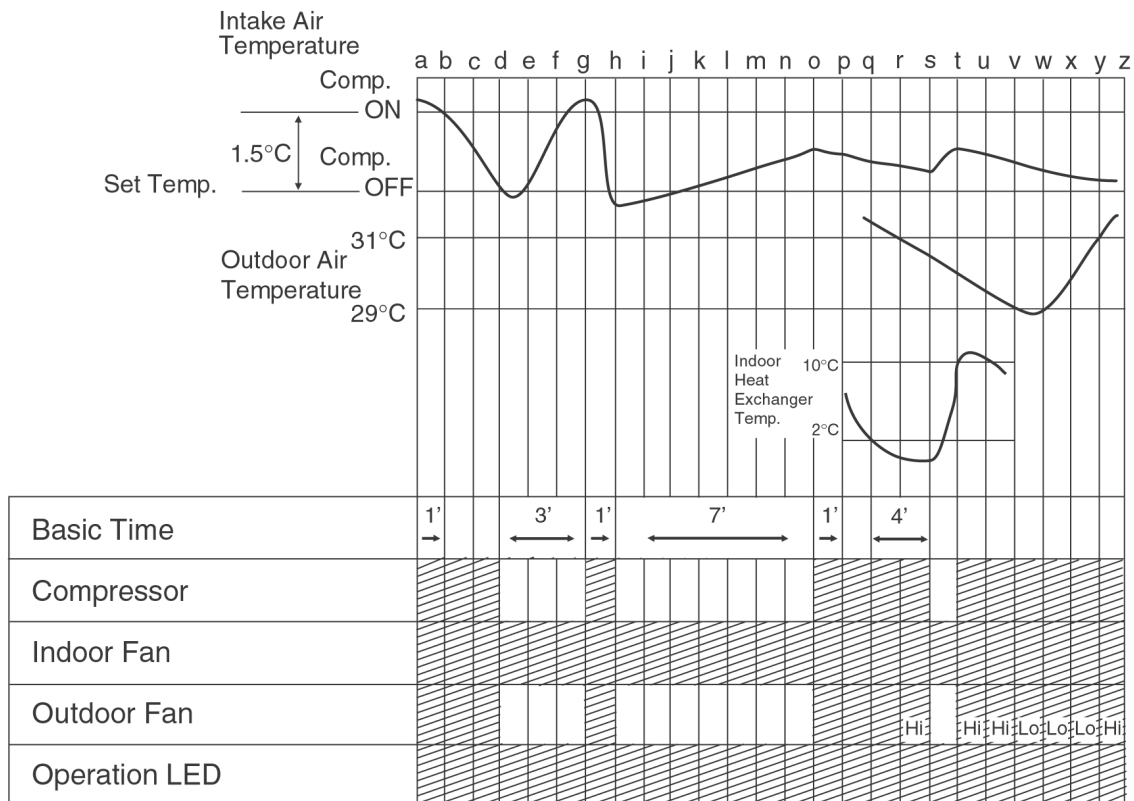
Intake Air Temperature

a b c d e f g h i j k l m n o p q r s t u v w x y z

Comp. ON

1.5°C

Comp. OFF

Set Temp.

31°C

Outdoor Air Temperature

29°C

Indoor Heat Exchanger Temp.

10°C

2°C

| Basic Time | 1' 3' 1' 7' 1' 4' |
|---|---|
| Compressor | |
| Indoor Fan | |
| Outdoor Fan | Hi Hi Hi Lo Lo Lo Hi |
| Operation LED | |